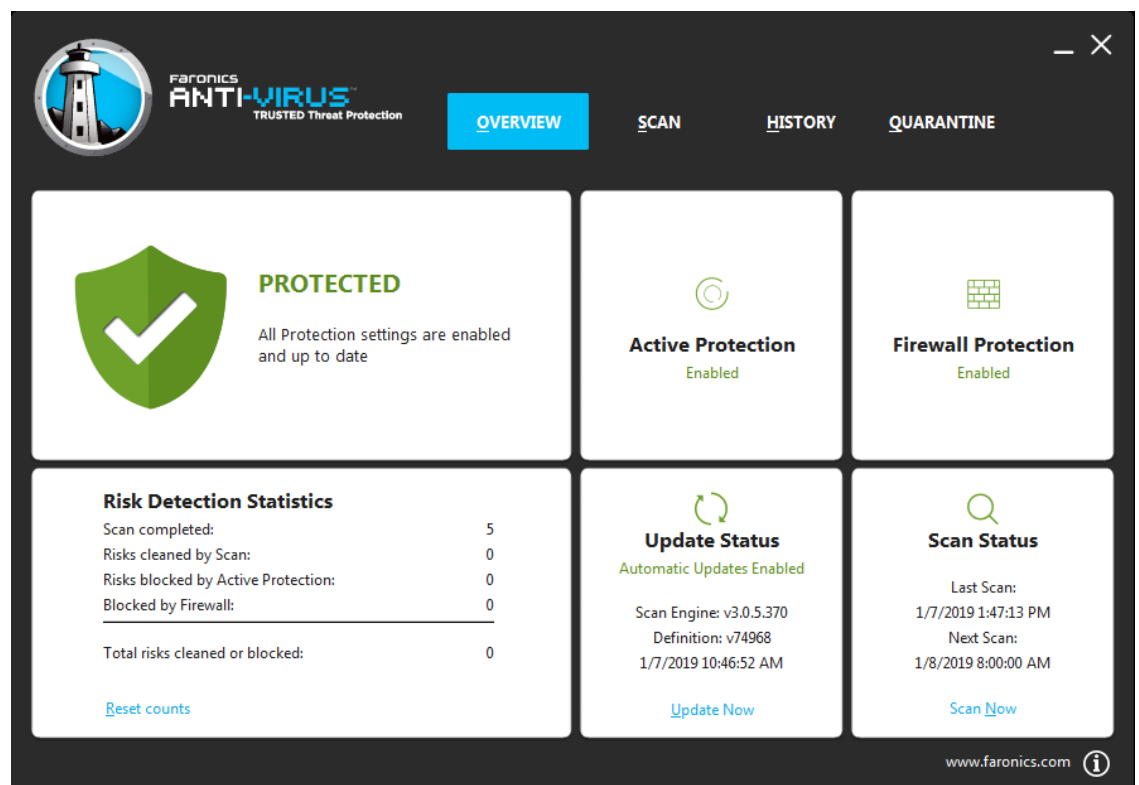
Faronics
ANTI-VIRUS™
TRUSTED Threat Protection

OVERVIEW SCAN HISTORY QUARANTINE

PROTECTED

All Protection settings are enabled and up to date

Active Protection
Enabled

Firewall Protection
Enabled

Risk Detection Statistics

| | |
|---|---|
| Scan completed: | 5 |
| Risks cleaned by Scan: | 0 |
| Risks blocked by Active Protection: | 0 |
| Blocked by Firewall: | 0 |
| Total risks cleaned or blocked: | 0 |

Reset counts

Update Status
Automatic Updates Enabled

Scan Engine: v3.0.5.370
Definition: v74968
1/7/2019 10:46:52 AM

Update Now

Scan Status

Last Scan:
1/7/2019 1:47:13 PM
Next Scan:
1/8/2019 8:00:00 AM

Scan Now

www.faronics.com